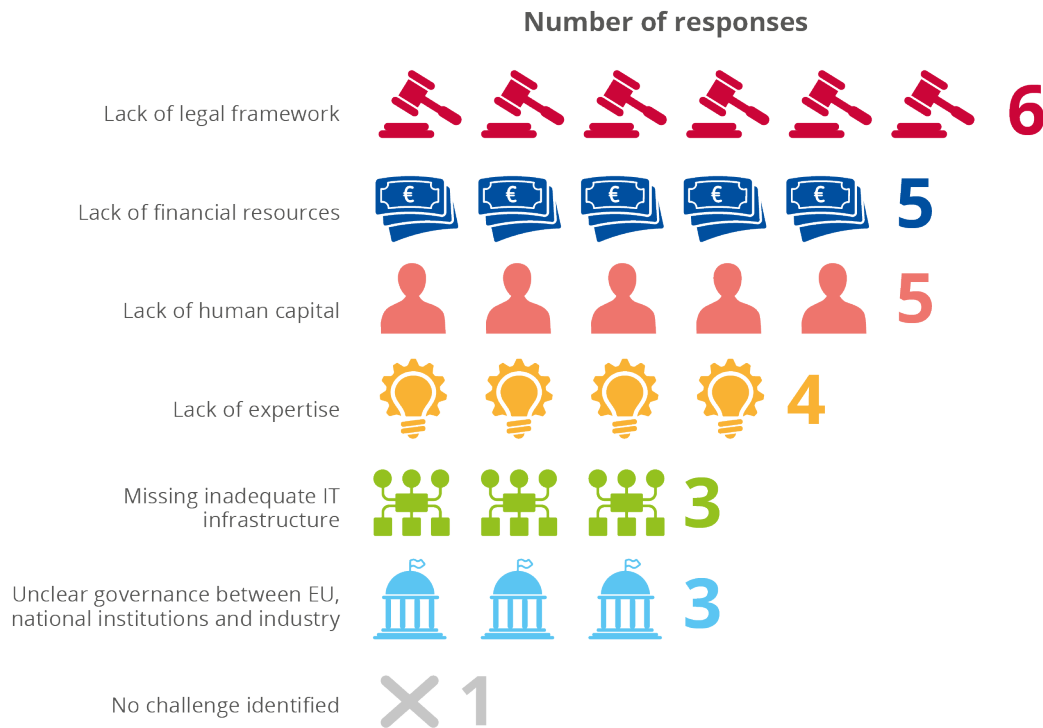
Number of responses

Lack of legal framework 6

Lack of financial resources 5

Lack of human capital 5

Lack of expertise 4

Missing inadequate IT infrastructure 3

Unclear governance between EU, national institutions and industry 3

No challenge identified 1